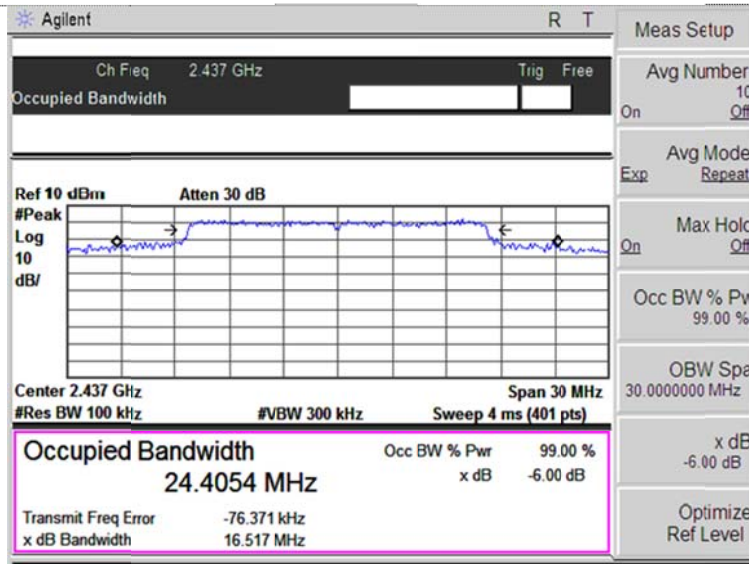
Agilent R T

Ch Freq 2.437 GHz Trig Free
Occupied Bandwidth

Ref 10 dBm Atten 30 dB
#Peak
Log
10
dB/

Center 2.437 GHz Span 30 MHz
#Res BW 100 kHz #VBW 300 kHz Sweep 4 ms (401 pts)

Occupied Bandwidth
24.4054 MHz

Occ BW % Pwr 99.00 %
x dB -6.00 dB

Transmit Freq Error -76.371 kHz
x dB Bandwidth 16.517 MHz

Meas Setup

Avg Number
10
On Off

Avg Mode
Exp Repeat

Max Hold
On Off

Occ BW % Pwr
99.00 %

OBW Span
30.0000000 MHz

x dB
-6.00 dB

Optimize
Ref Level